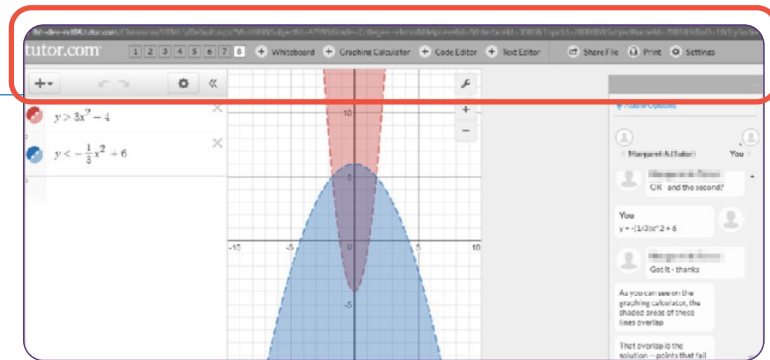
tutor.com 1 2 3 4 5 6 7 8 + Whiteboard + Graphing Calculator + Code Editor + Text Editor Share File Print Settings

$y > 3x^2 - 4$

$y < -\frac{1}{3}x^2 + 6$

10

5

-10 -5 5 10

Margaret A (Tutor) You

OK - and the second?

You
y < -(1/3)x^2 + 6

Got it - thanks

As you can see on the graphing calculator, the shaded areas of these lines overlap

That overlap is the solution -- points that fall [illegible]